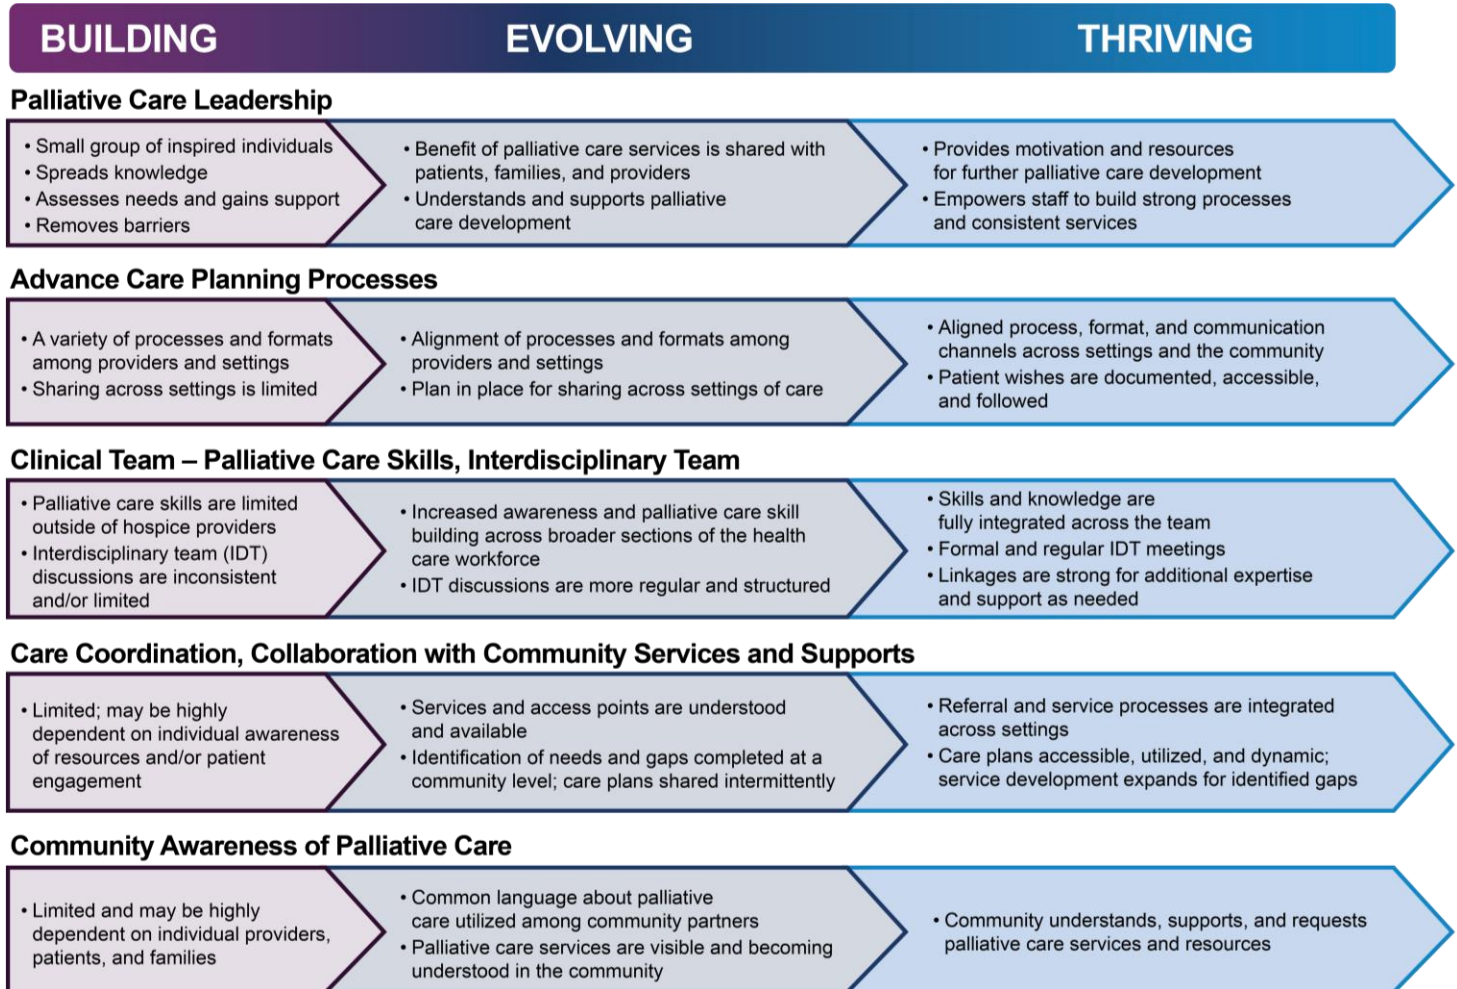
BUILDING EVOLVING THRIVING

Palliative Care Leadership

• Small group of inspired individuals
• Spreads knowledge
• Assesses needs and gains support
• Removes barriers

• Benefit of palliative care services is shared with patients, families, and providers
• Understands and supports palliative care development

• Provides motivation and resources for further palliative care development
• Empowers staff to build strong processes and consistent services

Advance Care Planning Processes

• A variety of processes and formats among providers and settings
• Sharing across settings is limited

• Alignment of processes and formats among providers and settings
• Plan in place for sharing across settings of care

• Aligned process, format, and communication channels across settings and the community
• Patient wishes are documented, accessible, and followed

Clinical Team – Palliative Care Skills, Interdisciplinary Team

• Palliative care skills are limited outside of hospice providers
• Interdisciplinary team (IDT) discussions are inconsistent and/or limited

• Increased awareness and palliative care skill building across broader sections of the health care workforce
• IDT discussions are more regular and structured

• Skills and knowledge are fully integrated across the team
• Formal and regular IDT meetings
• Linkages are strong for additional expertise and support as needed

Care Coordination, Collaboration with Community Services and Supports

• Limited; may be highly dependent on individual awareness of resources and/or patient engagement

• Services and access points are understood and available
• Identification of needs and gaps completed at a community level; care plans shared intermittently

• Referral and service processes are integrated across settings
• Care plans accessible, utilized, and dynamic; service development expands for identified gaps

Community Awareness of Palliative Care

• Limited and may be highly dependent on individual providers, patients, and families

• Common language about palliative care utilized among community partners
• Palliative care services are visible and becoming understood in the community

• Community understands, supports, and requests palliative care services and resources